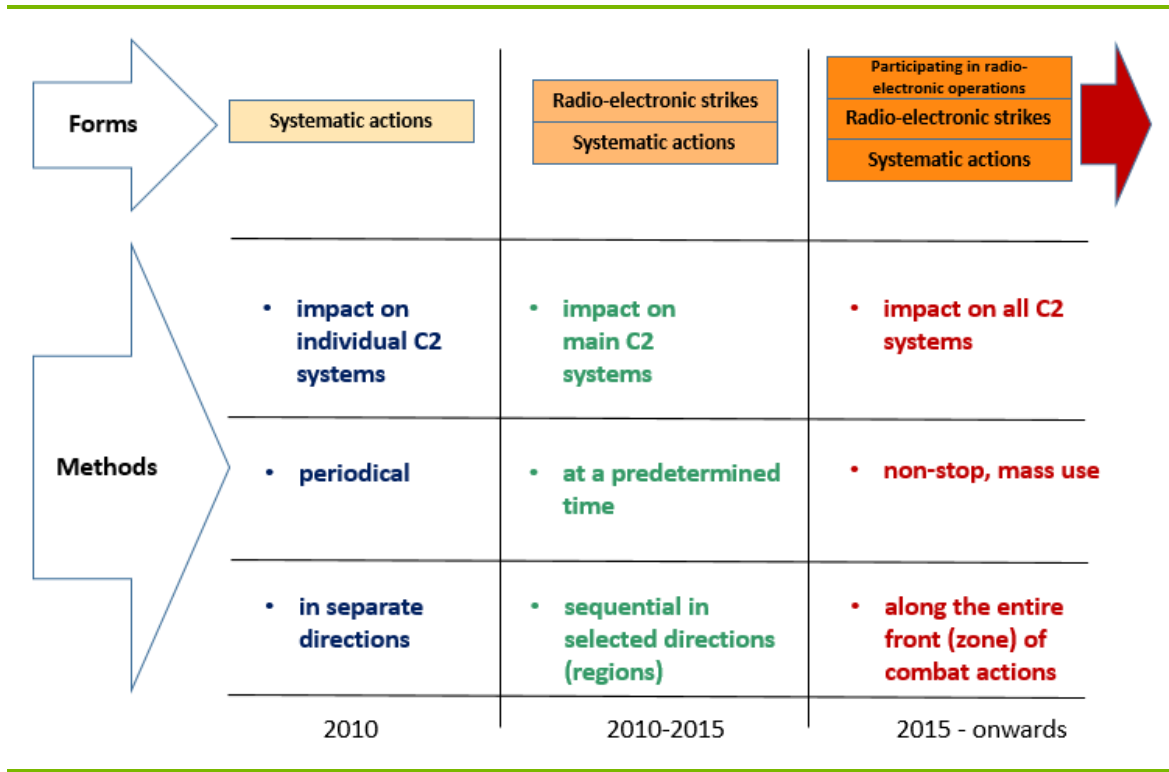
Forms

Systematic actions

Radio-electronic strikes

Systematic actions

Participating in radio-electronic operations

Radio-electronic strikes

Systematic actions

Methods

| 2010 | 2010-2015 | 2015 - onwards |
|---|---|---|
| • impact on individual C2 systems | • impact on main C2 systems | • impact on all C2 systems |
| • periodical | • at a predetermined time | • non-stop, mass use |
| • in separate directions | • sequential in selected directions (regions) | • along the entire front (zone) of combat actions |